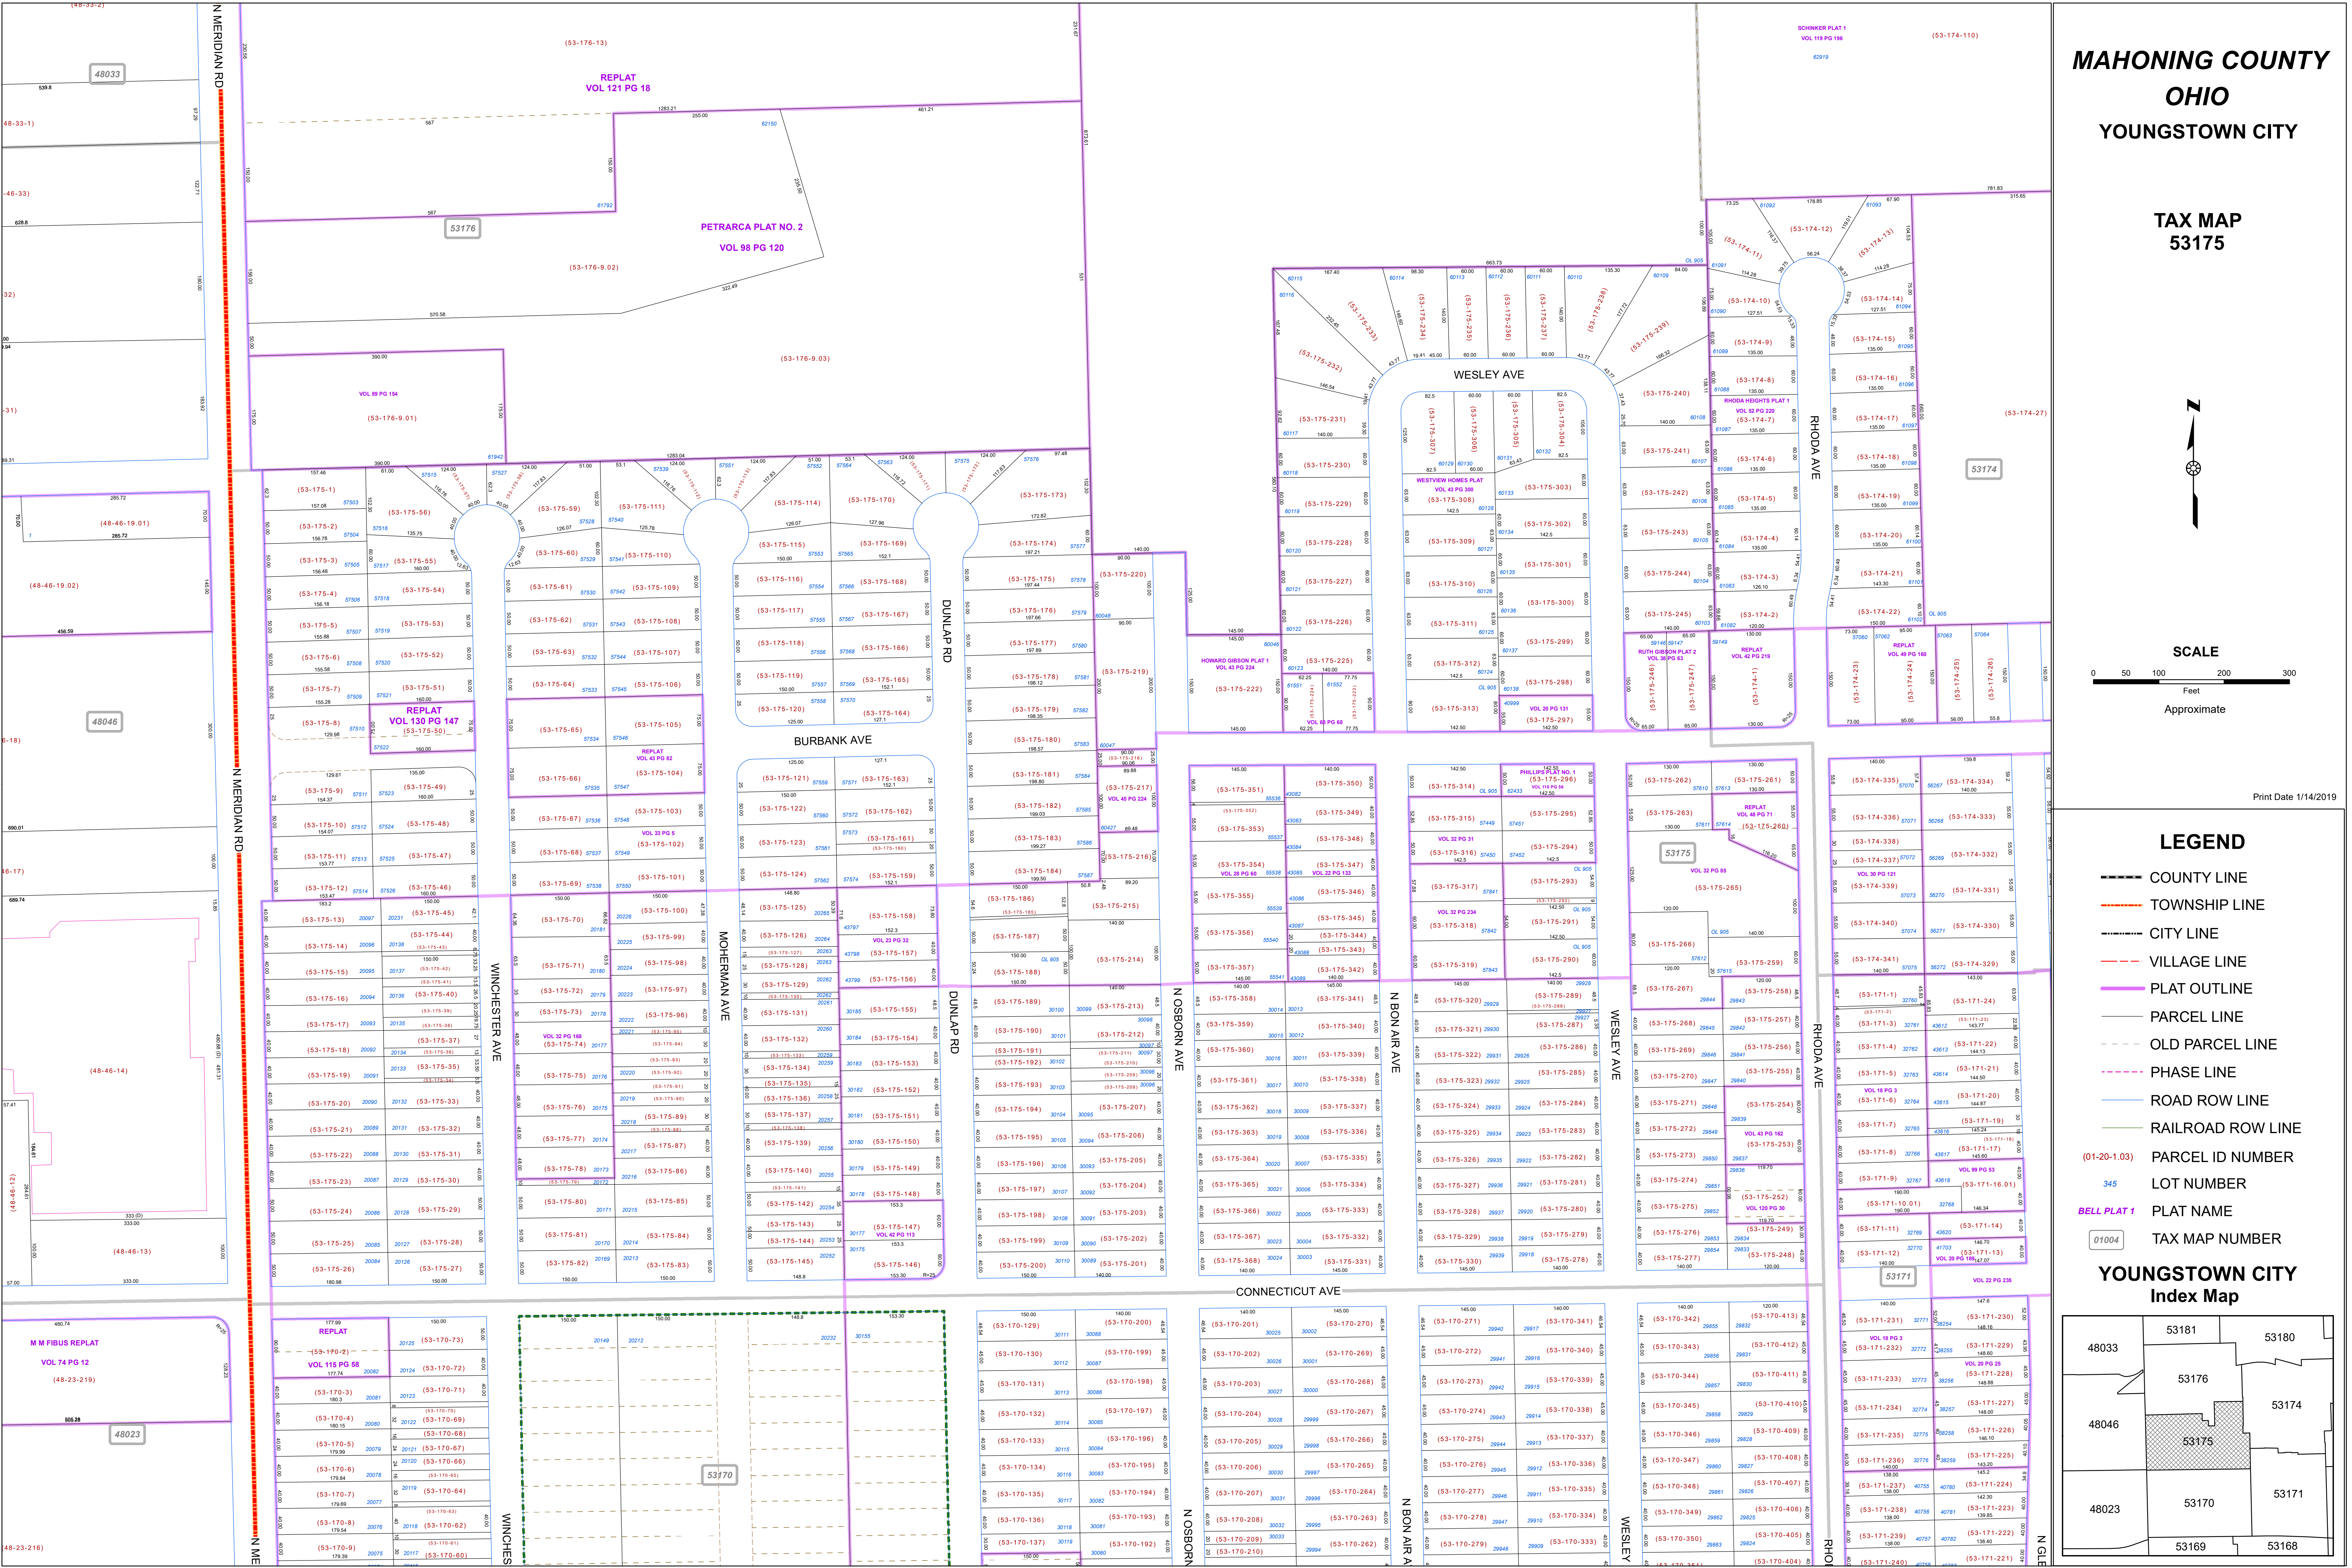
MAHONING COUNTY
OHIO
YOUNGSTOWN CITY

TAX MAP
53175

SCALE
0 50 100 200 300
Feet
Approximate

Print Date 1/14/2019

LEGEND
COUNTY LINE
TOWNSHIP LINE
CITY LINE
VILLAGE LINE
PLAT OUTLINE
PARCEL LINE
OLD PARCEL LINE
PHASE LINE
ROAD ROW LINE
RAILROAD ROW LINE
(01-20-1.03) PARCEL ID NUMBER
345 LOT NUMBER
BELL PLAT 1 PLAT NAME
01004 TAX MAP NUMBER

YOUNGSTOWN CITY
Index Map

| 48033 | 53181 | 53180 |
|---|---|---|
| | 53176 | 53174 |
| 48046 | 53175 | |
| 48023 | 53170 | 53171 |
| | 53169 | 53168 |

N MERIDIAN RD
WINCHESTER AVE
MOHERMAN AVE
DUNLAP RD
N OSBORN AVE
N BON AIR AVE
WESLEY AVE
RHODA AVE
WESLEY AVE
BURBANK AVE
CONNECTICUT AVE

48033
53176
48046
48023
53170
53174
53175
53171

REPLAT
VOL 121 PG 18
(53-176-13)
PETRARCA PLAT NO. 2
VOL 98 PG 120
(53-176-9.02)
(53-176-9.03)
VOL 89 PG 154
(53-176-9.01)
SCHNKER PLAT 1
VOL 119 PG 196
(53-174-110)
(53-174-27)
(48-46-19.01)
(48-46-19.02)
(48-46-14)
(48-46-13)
(48-46-12)
REPLAT
VOL 130 PG 147
(53-175-50)
WESTVIEW HOMES PLAT
VOL 43 PG 300
HOWARD GIBSON PLAT 1
VOL 43 PG 224
RHODA HEIGHTS PLAT 1
VOL 52 PG 220
RUTH GIBSON PLAT 2
VOL 36 PG 63
REPLAT
VOL 42 PG 219
REPLAT
VOL 49 PG 160
PHILLIPS PLAT NO. 1
M M FIBUS REPLAT
VOL 74 PG 12
(48-23-219)
REPLAT
VOL 115 PG 58
(48-23-216)